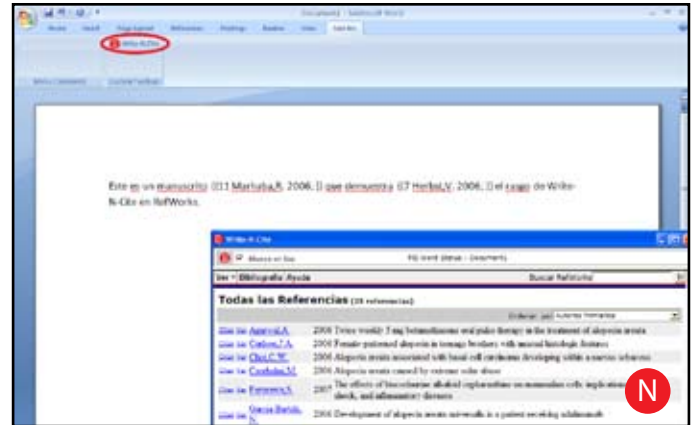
Document1 - Microsoft Word

Home Insert Page Layout References Mailings Review View Add-Ins

Write-N-Cite

Menu Commands Custom Toolbars

Este es un manuscrito {{11 Marhaba,R. 2006; }} que demuestra {{7 Herbst,V. 2006; }} el «uso» de Write-N-Cite en RefWorks.

Write-N-Cite

Muestra en line

RW Word (Manual - Document1)

Ver Bibliografía Ayuda

Buscar RefWorks

Todas las Referencias (18 referencias)

Ordenar por Autores Primarios

| | | | |
|---|---|---|---|
| Citar | Ver | Agarwal,A. | 2006 Twice weekly 5 mg betamethasone oral pulse therapy in the treatment of alopecia areata |
| Citar | Ver | Carlson,J.A. | 2006 Female-patterned alopecia in teenage brothers with unusual histologic features |
| Citar | Ver | Chu,C.W. | 2006 Alopecia areata associated with basal cell carcinoma developing within a nevus sebaceous |
| Citar | Ver | Cordoba,M. | 2006 Alopecia areata caused by extreme solar abuse |
| Citar | Ver | Fornasero,S. | 2007 The effects of biocochinine alkaloid ... shock, and inflammatory diseases |
| Citar | Ver | Garcia-Bartels, N. | 2006 Development of alopecia areata universalis in a patient receiving adalimumab |

N